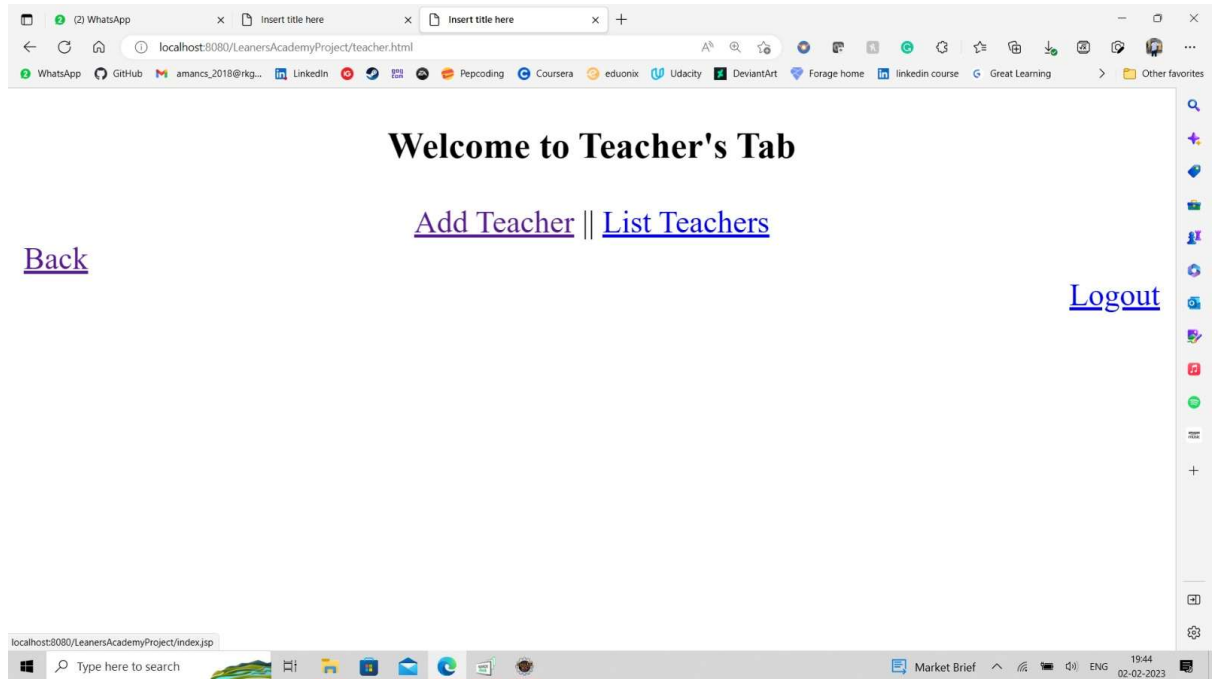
(2) WhatsApp
Insert title here
Insert title here

localhost:8080/LeanersAcademyProject/teacher.html

WhatsApp GitHub amancs_2018@rkg... LinkedIn Pepcoding Coursera eduonix Udacity DeviantArt Forage home linkedin course Great Learning Other favorites

# Welcome to Teacher's Tab

Add Teacher || List Teachers

Back

Logout

localhost:8080/LeanersAcademyProject/index.jsp

Type here to search

Market Brief ENG 19:44 02-02-2023